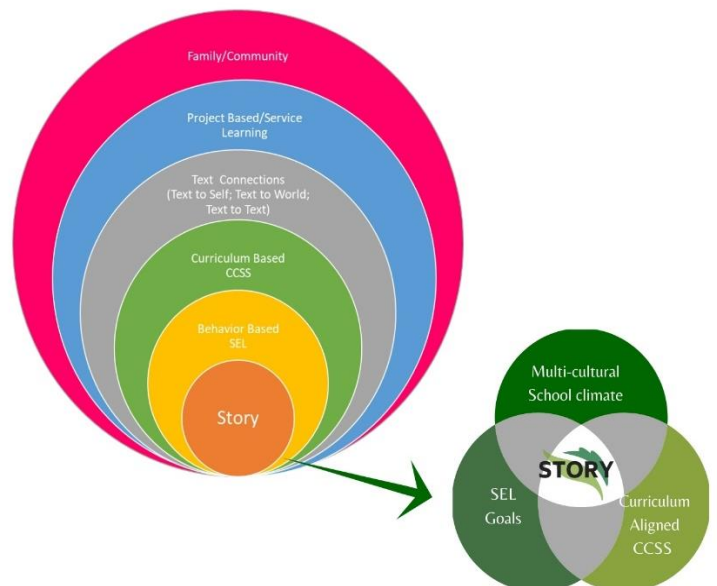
Family/Community

Project Based/Service Learning

Text Connections (Text to Self; Text to World; Text to Text)

Curriculum Based CCSS

Behavior Based SEL

Story

Multi-cultural School climate

STORY

SEL Goals

Curriculum Aligned CCSS